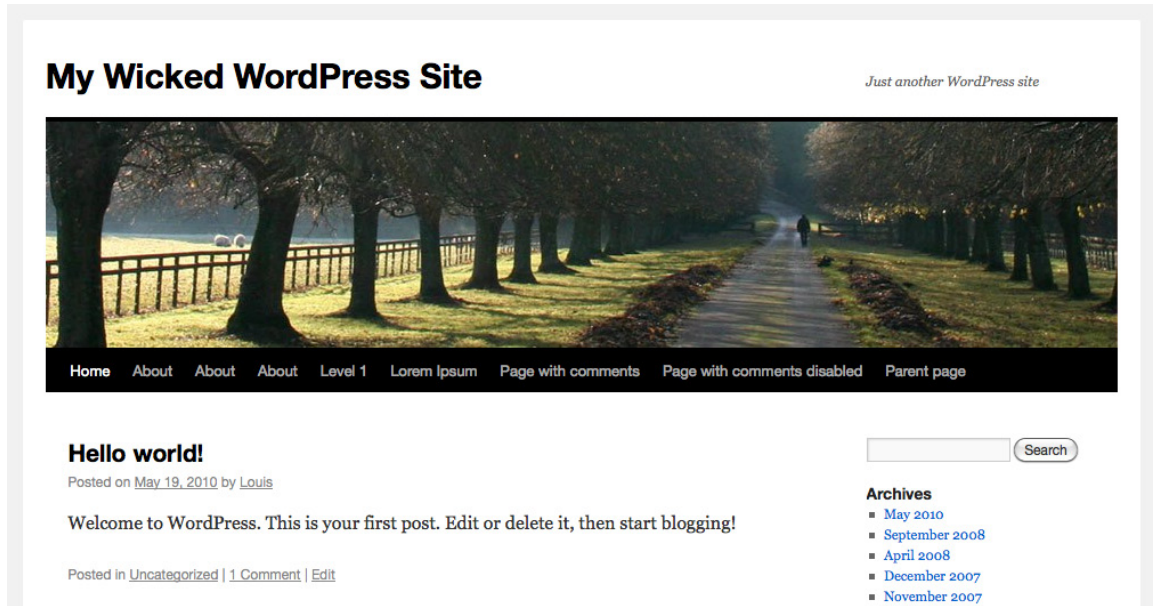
My Wicked WordPress Site

Just another WordPress site

Home About About About Level 1 Lorem Ipsum Page with comments Page with comments disabled Parent page

Hello world!

Posted on May 19, 2010 by Louis

Welcome to WordPress. This is your first post. Edit or delete it, then start blogging!

Posted in Uncategorized | 1 Comment | Edit

Search

Archives

- May 2010
- September 2008
- April 2008
- December 2007
- November 2007